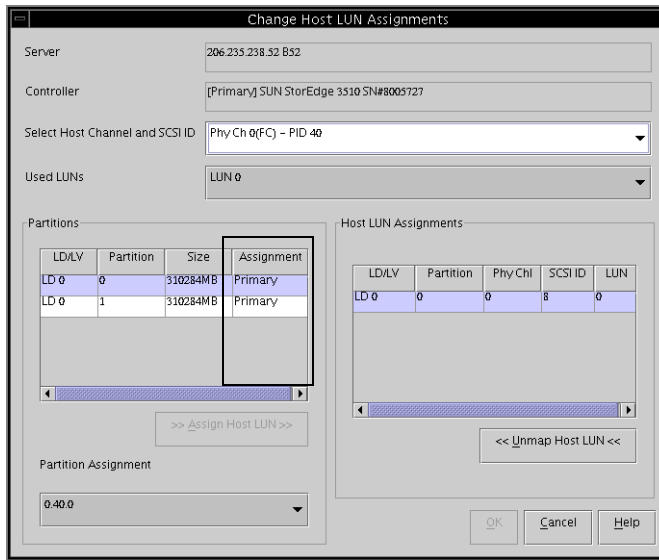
Change Host LUN Assignments

Server
206.235.238.52 B52

Controller
[Primary] SUN StorEdge 3510 SN#8005727

Select Host Channel and SCSI ID
Phy Ch 0(FC) - PID 40

Used LUNs
LUN 0

Partitions

| LD/LV | Partition | Size | Assignment |
|---|---|---|---|
| LD 0 | 0 | 310284MB | Primary |
| LD 0 | 1 | 310284MB | Primary |

>> Assign Host LUN >>

Partition Assignment

0.40.0

Host LUN Assignments

| LD/LV | Partition | Phy Chl | SCSI ID | LUN |
|---|---|---|---|---|
| LD 0 | 0 | 0 | 8 | 0 |

<< Unmap Host LUN <<

OK
Cancel
Help